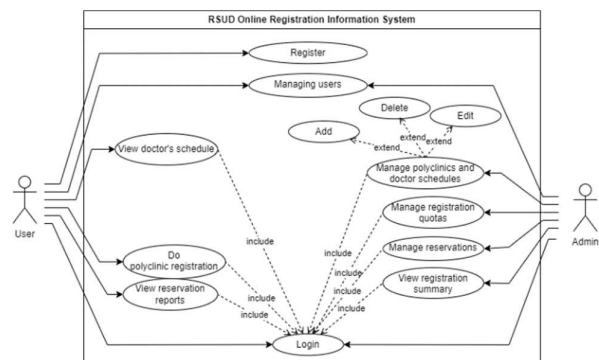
RSUD Online Registration Information System

Register

Managing users

Delete

Edit

Add

extend

extend

extend

View doctor's schedule

Manage polyclinics and doctor schedules

Manage registration quotas

Manage reservations

View registration summary

Do polyclinic registration

View reservation reports

include

include

include

include

include

include

include

include

Login

User

Admin